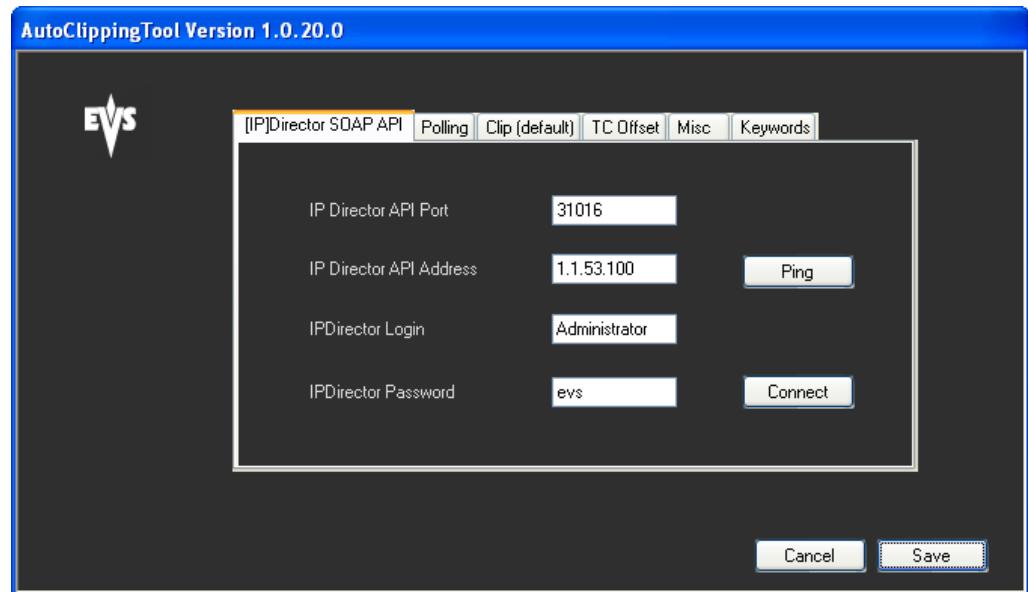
AutoClippingTool Version 1.0.20.0

EVS

[IP]Director SOAP API | Polling | Clip (default) | TC Offset | Misc | Keywords

IP Director API Port 31016

IP Director API Address 1.1.53.100 Ping

IPDirector Login Administrator

IPDirector Password evs Connect

Cancel Save